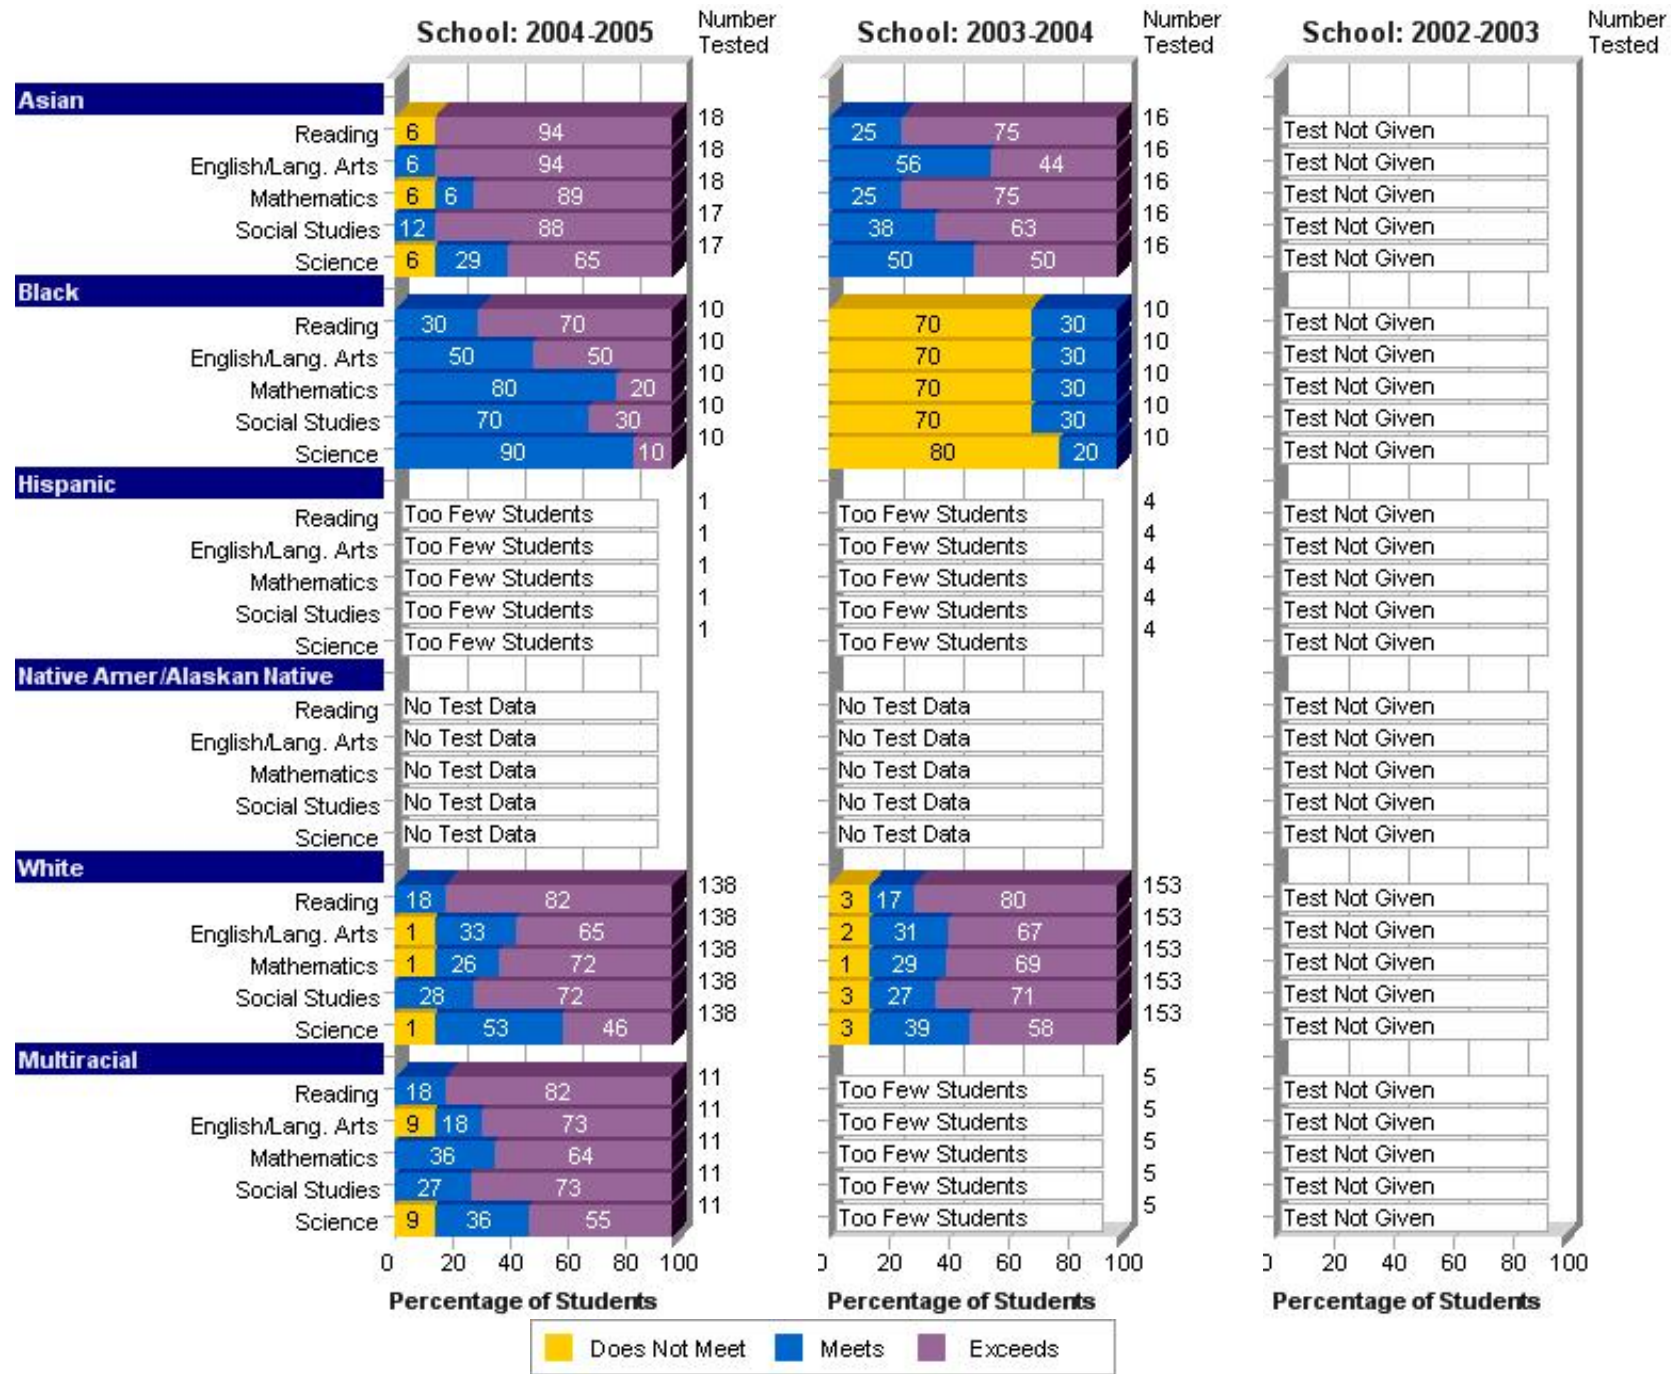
School: 2004-2005 Number Tested
School: 2003-2004 Number Tested
School: 2002-2003 Number Tested

Asian
Reading 6 94 18 | 25 75 16 | Test Not Given
English/Lang. Arts 6 94 18 | 56 44 16 | Test Not Given
Mathematics 6 6 89 18 | 25 75 16 | Test Not Given
Social Studies 12 88 17 | 38 63 16 | Test Not Given
Science 6 29 65 17 | 50 50 16 | Test Not Given

Black
Reading 30 70 10 | 70 30 10 | Test Not Given
English/Lang. Arts 50 50 10 | 70 30 10 | Test Not Given
Mathematics 80 20 10 | 70 30 10 | Test Not Given
Social Studies 70 30 10 | 70 30 10 | Test Not Given
Science 90 10 10 | 80 20 10 | Test Not Given

Hispanic
Reading Too Few Students 1 | Too Few Students 4 | Test Not Given
English/Lang. Arts Too Few Students 1 | Too Few Students 4 | Test Not Given
Mathematics Too Few Students 1 | Too Few Students 4 | Test Not Given
Social Studies Too Few Students 1 | Too Few Students 4 | Test Not Given
Science Too Few Students 1 | Too Few Students 4 | Test Not Given

Native Amer/Alaskan Native
Reading No Test Data | No Test Data | Test Not Given
English/Lang. Arts No Test Data | No Test Data | Test Not Given
Mathematics No Test Data | No Test Data | Test Not Given
Social Studies No Test Data | No Test Data | Test Not Given
Science No Test Data | No Test Data | Test Not Given

White
Reading 18 82 138 | 3 17 80 153 | Test Not Given
English/Lang. Arts 1 33 65 138 | 2 31 67 153 | Test Not Given
Mathematics 1 26 72 138 | 1 29 69 153 | Test Not Given
Social Studies 28 72 138 | 3 27 71 153 | Test Not Given
Science 1 53 46 138 | 3 39 58 153 | Test Not Given

Multiracial
Reading 18 82 11 | Too Few Students 5 | Test Not Given
English/Lang. Arts 9 18 73 11 | Too Few Students 5 | Test Not Given
Mathematics 36 64 11 | Too Few Students 5 | Test Not Given
Social Studies 27 73 11 | Too Few Students 5 | Test Not Given
Science 9 36 55 11 | Too Few Students 5 | Test Not Given

0 20 40 60 80 100 | 0 20 40 60 80 100 | 0 20 40 60 80 100
Percentage of Students | Percentage of Students | Percentage of Students

Does Not Meet Meets Exceeds